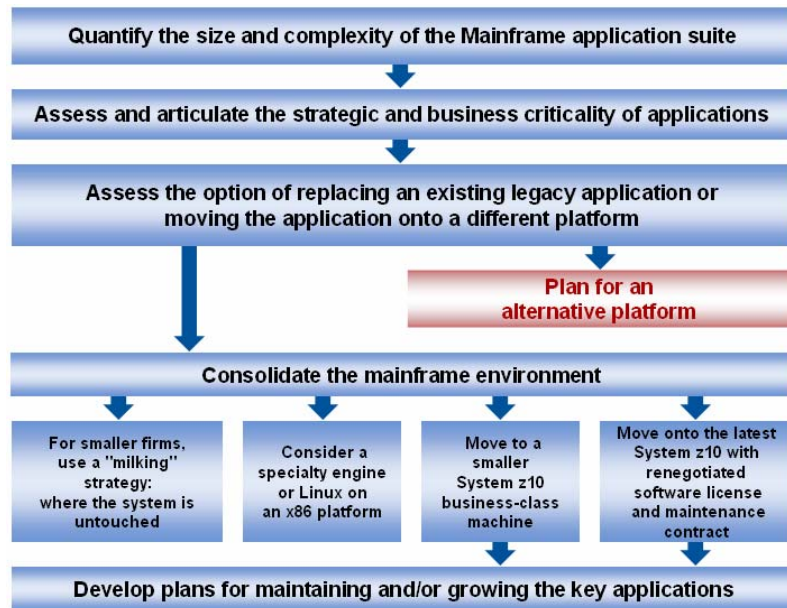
Quantify the size and complexity of the Mainframe application suite

Assess and articulate the strategic and business criticality of applications

Assess the option of replacing an existing legacy application or moving the application onto a different platform

Plan for an alternative platform

Consolidate the mainframe environment

For smaller firms, use a "milking" strategy: where the system is untouched

Consider a specialty engine or Linux on an x86 platform

Move to a smaller System z10 business-class machine

Move onto the latest System z10 with renegotiated software license and maintenance contract

Develop plans for maintaining and/or growing the key applications